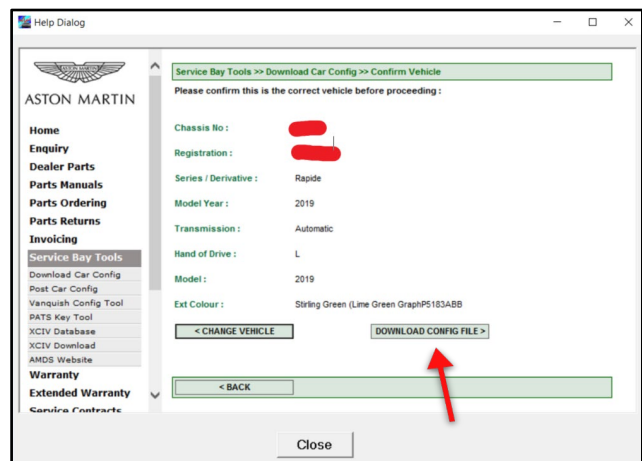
Help Dialog

ASTON MARTIN

Home
Enquiry
Dealer Parts
Parts Manuals
Parts Ordering
Parts Returns
Invoicing
Service Bay Tools
Download Car Config
Post Car Config
Vanquish Config Tool
PATS Key Tool
XCIV Database
XCIV Download
AMDS Website
Warranty
Extended Warranty
Service Contracts

Service Bay Tools >> Download Car Config >> Confirm Vehicle

Please confirm this is the correct vehicle before proceeding :

| | |
|---|---|
| Chassis No : | |
| Registration : | |
| Series / Derivative : | Rapide |
| Model Year : | 2019 |
| Transmission : | Automatic |
| Hand of Drive : | L |
| Model : | 2019 |
| Ext Colour : | Stirling Green (Lime Green GraphP5183ABB |

< CHANGE VEHICLE

DOWNLOAD CONFIG FILE >

< BACK

Close